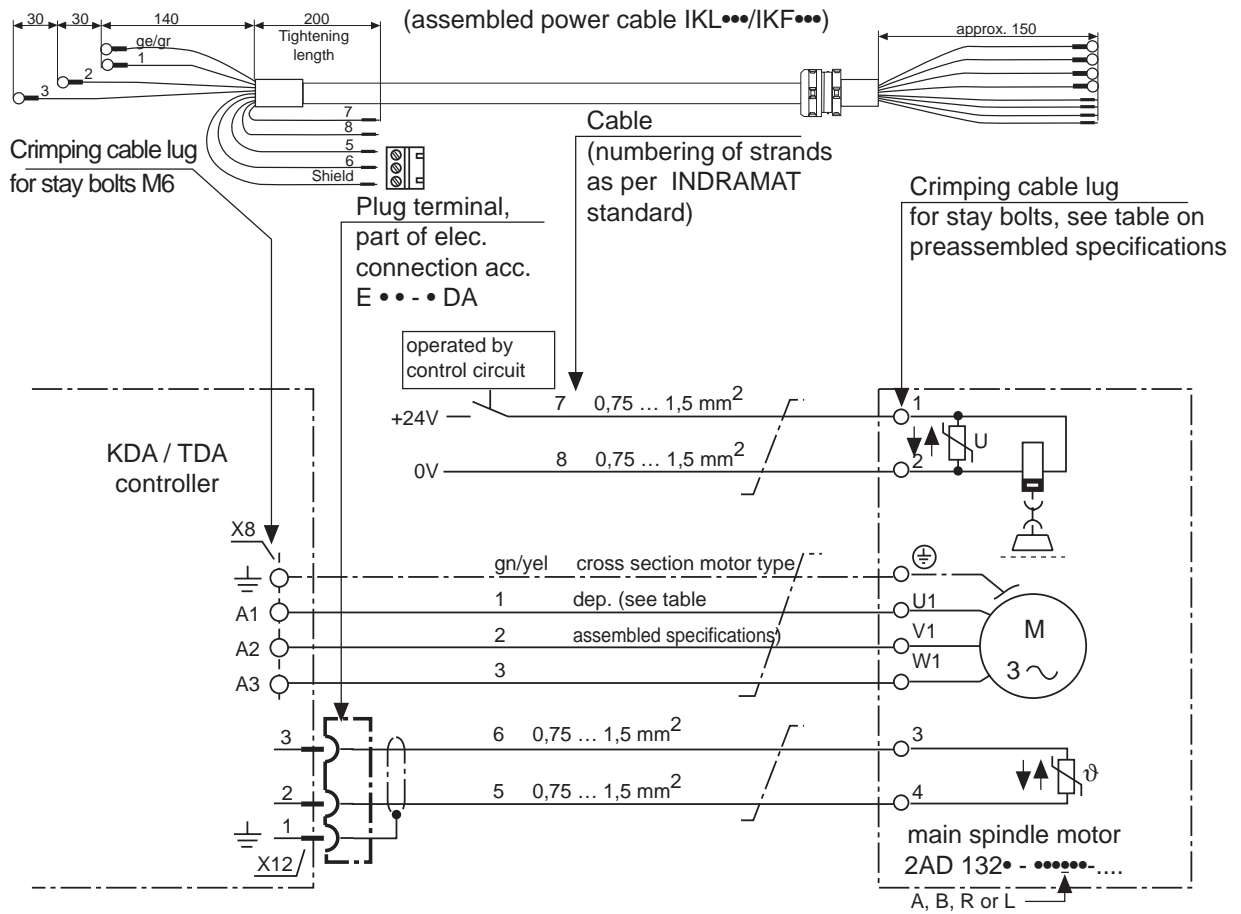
30 30 140 200 (assembled power cable IKL•••/IKF•••)

ge/gr
1
2
3
Tightening length

approx. 150

7
8
5
6
Shield

Crimping cable lug for stay bolts M6

Cable (numbering of strands as per INDRAMAT standard)

Plug terminal, part of elec. connection acc. E • • - • DA

Crimping cable lug for stay bolts, see table on preassembled specifications

operated by control circuit

+24V 7 0,75 … 1,5 mm$^2$
0V 8 0,75 … 1,5 mm$^2$

1
2
U

KDA / TDA controller

X8
gn/yel cross section motor type
A1 1 dep. (see table
A2 2 assembled specifications)
A3 3

U1
V1
W1
M
3 $\sim$

3 6 0,75 … 1,5 mm$^2$
2 5 0,75 … 1,5 mm$^2$
1
X12

3
4
$\vartheta$

main spindle motor
2AD 132• - ••••••-....
A, B, R or L